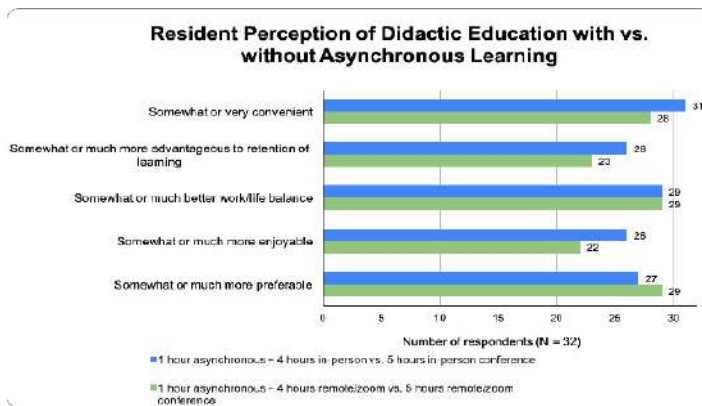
Resident Perception of Didactic Education with vs. without Asynchronous Learning

Somewhat or very convenient
31
28

Somewhat or much more advantageous to retention of learning
26
23

Somewhat or much better work/life balance
29
29

Somewhat or much more enjoyable
26
22

Somewhat or much more preferable
27
29

0
5
10
15
20
25
30

Number of respondents (N = 32)

1 hour asynchronous + 4 hours in-person vs. 5 hours in-person conference

1 hour asynchronous + 4 hours remote/zoom vs. 5 hours remote/zoom conference